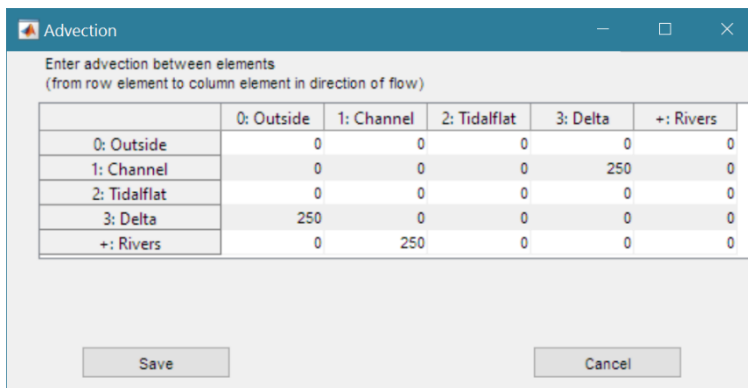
Advection

Enter advection between elements
(from row element to column element in direction of flow)

| | 0: Outside | 1: Channel | 2: Tidalflat | 3: Delta | +: Rivers |
|---|---|---|---|---|---|
| 0: Outside | 0 | 0 | 0 | 0 | 0 |
| 1: Channel | 0 | 0 | 0 | 250 | 0 |
| 2: Tidalflat | 0 | 0 | 0 | 0 | 0 |
| 3: Delta | 250 | 0 | 0 | 0 | 0 |
| +: Rivers | 0 | 250 | 0 | 0 | 0 |

Save

Cancel